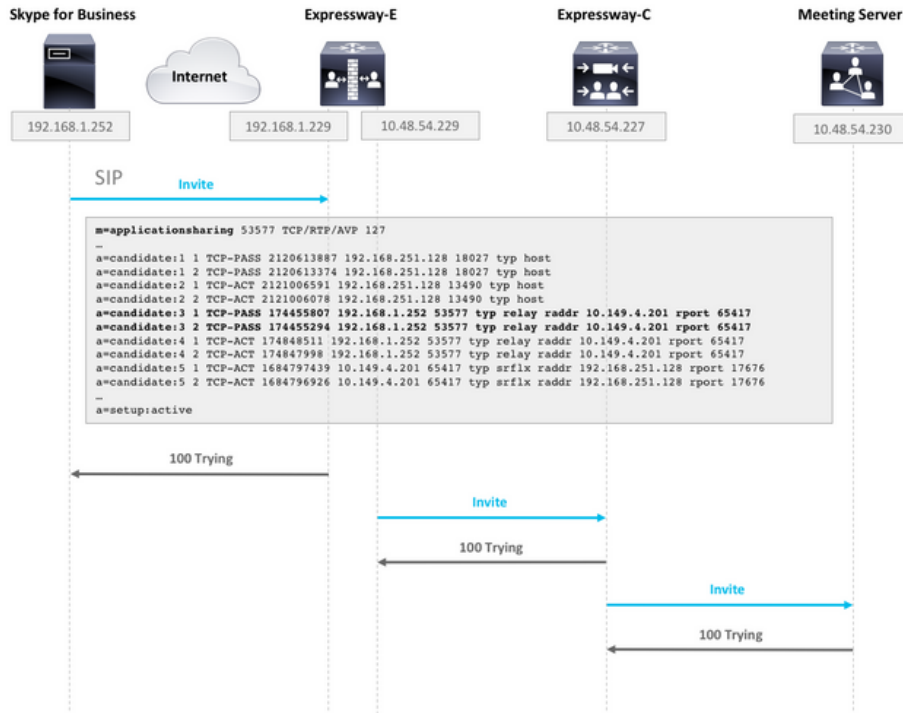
Skype for Business

Expressway-E

Expressway-C

Meeting Server

Internet

192.168.1.252

192.168.1.229

10.48.54.229

10.48.54.227

10.48.54.230

SIP

Invite

m=applicationsharing 53577 TCP/RTP/AVP 127
…
a=candidate:1 1 TCP-PASS 2120613887 192.168.251.128 18027 typ host
a=candidate:1 2 TCP-PASS 2120613374 192.168.251.128 18027 typ host
a=candidate:2 1 TCP-ACT 2121006591 192.168.251.128 13490 typ host
a=candidate:2 2 TCP-ACT 2121006078 192.168.251.128 13490 typ host
a=candidate:3 1 TCP-PASS 174455807 192.168.1.252 53577 typ relay raddr 10.149.4.201 rport 65417
a=candidate:3 2 TCP-PASS 174455294 192.168.1.252 53577 typ relay raddr 10.149.4.201 rport 65417
a=candidate:4 1 TCP-ACT 174848511 192.168.1.252 53577 typ relay raddr 10.149.4.201 rport 65417
a=candidate:4 2 TCP-ACT 174847998 192.168.1.252 53577 typ relay raddr 10.149.4.201 rport 65417
a=candidate:5 1 TCP-ACT 1684797439 10.149.4.201 65417 typ srflx raddr 192.168.251.128 rport 17676
a=candidate:5 2 TCP-ACT 1684796926 10.149.4.201 65417 typ srflx raddr 192.168.251.128 rport 17676
…
a=setup:active

100 Trying

Invite

100 Trying

Invite

100 Trying